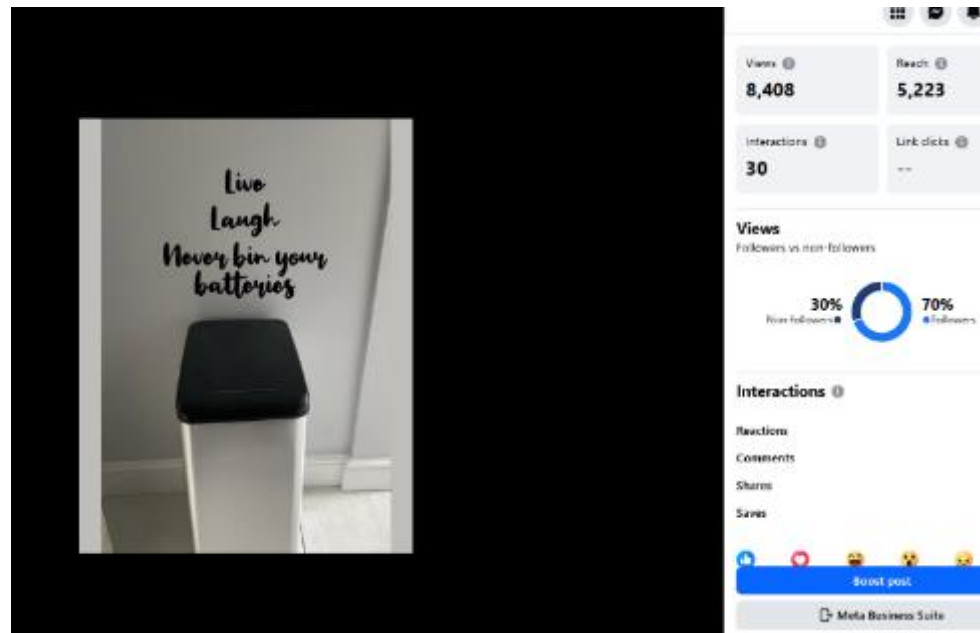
Live
Laugh
Never bin your
batteries

Views
8,408

Reach
5,223

Interactions
30

Link clicks
--

Views
Followers vs non-followers

30%
Non-followers

70%
Followers

Interactions

Reactions
Comments
Shares
Saves

Boost post

Meta Business Suite